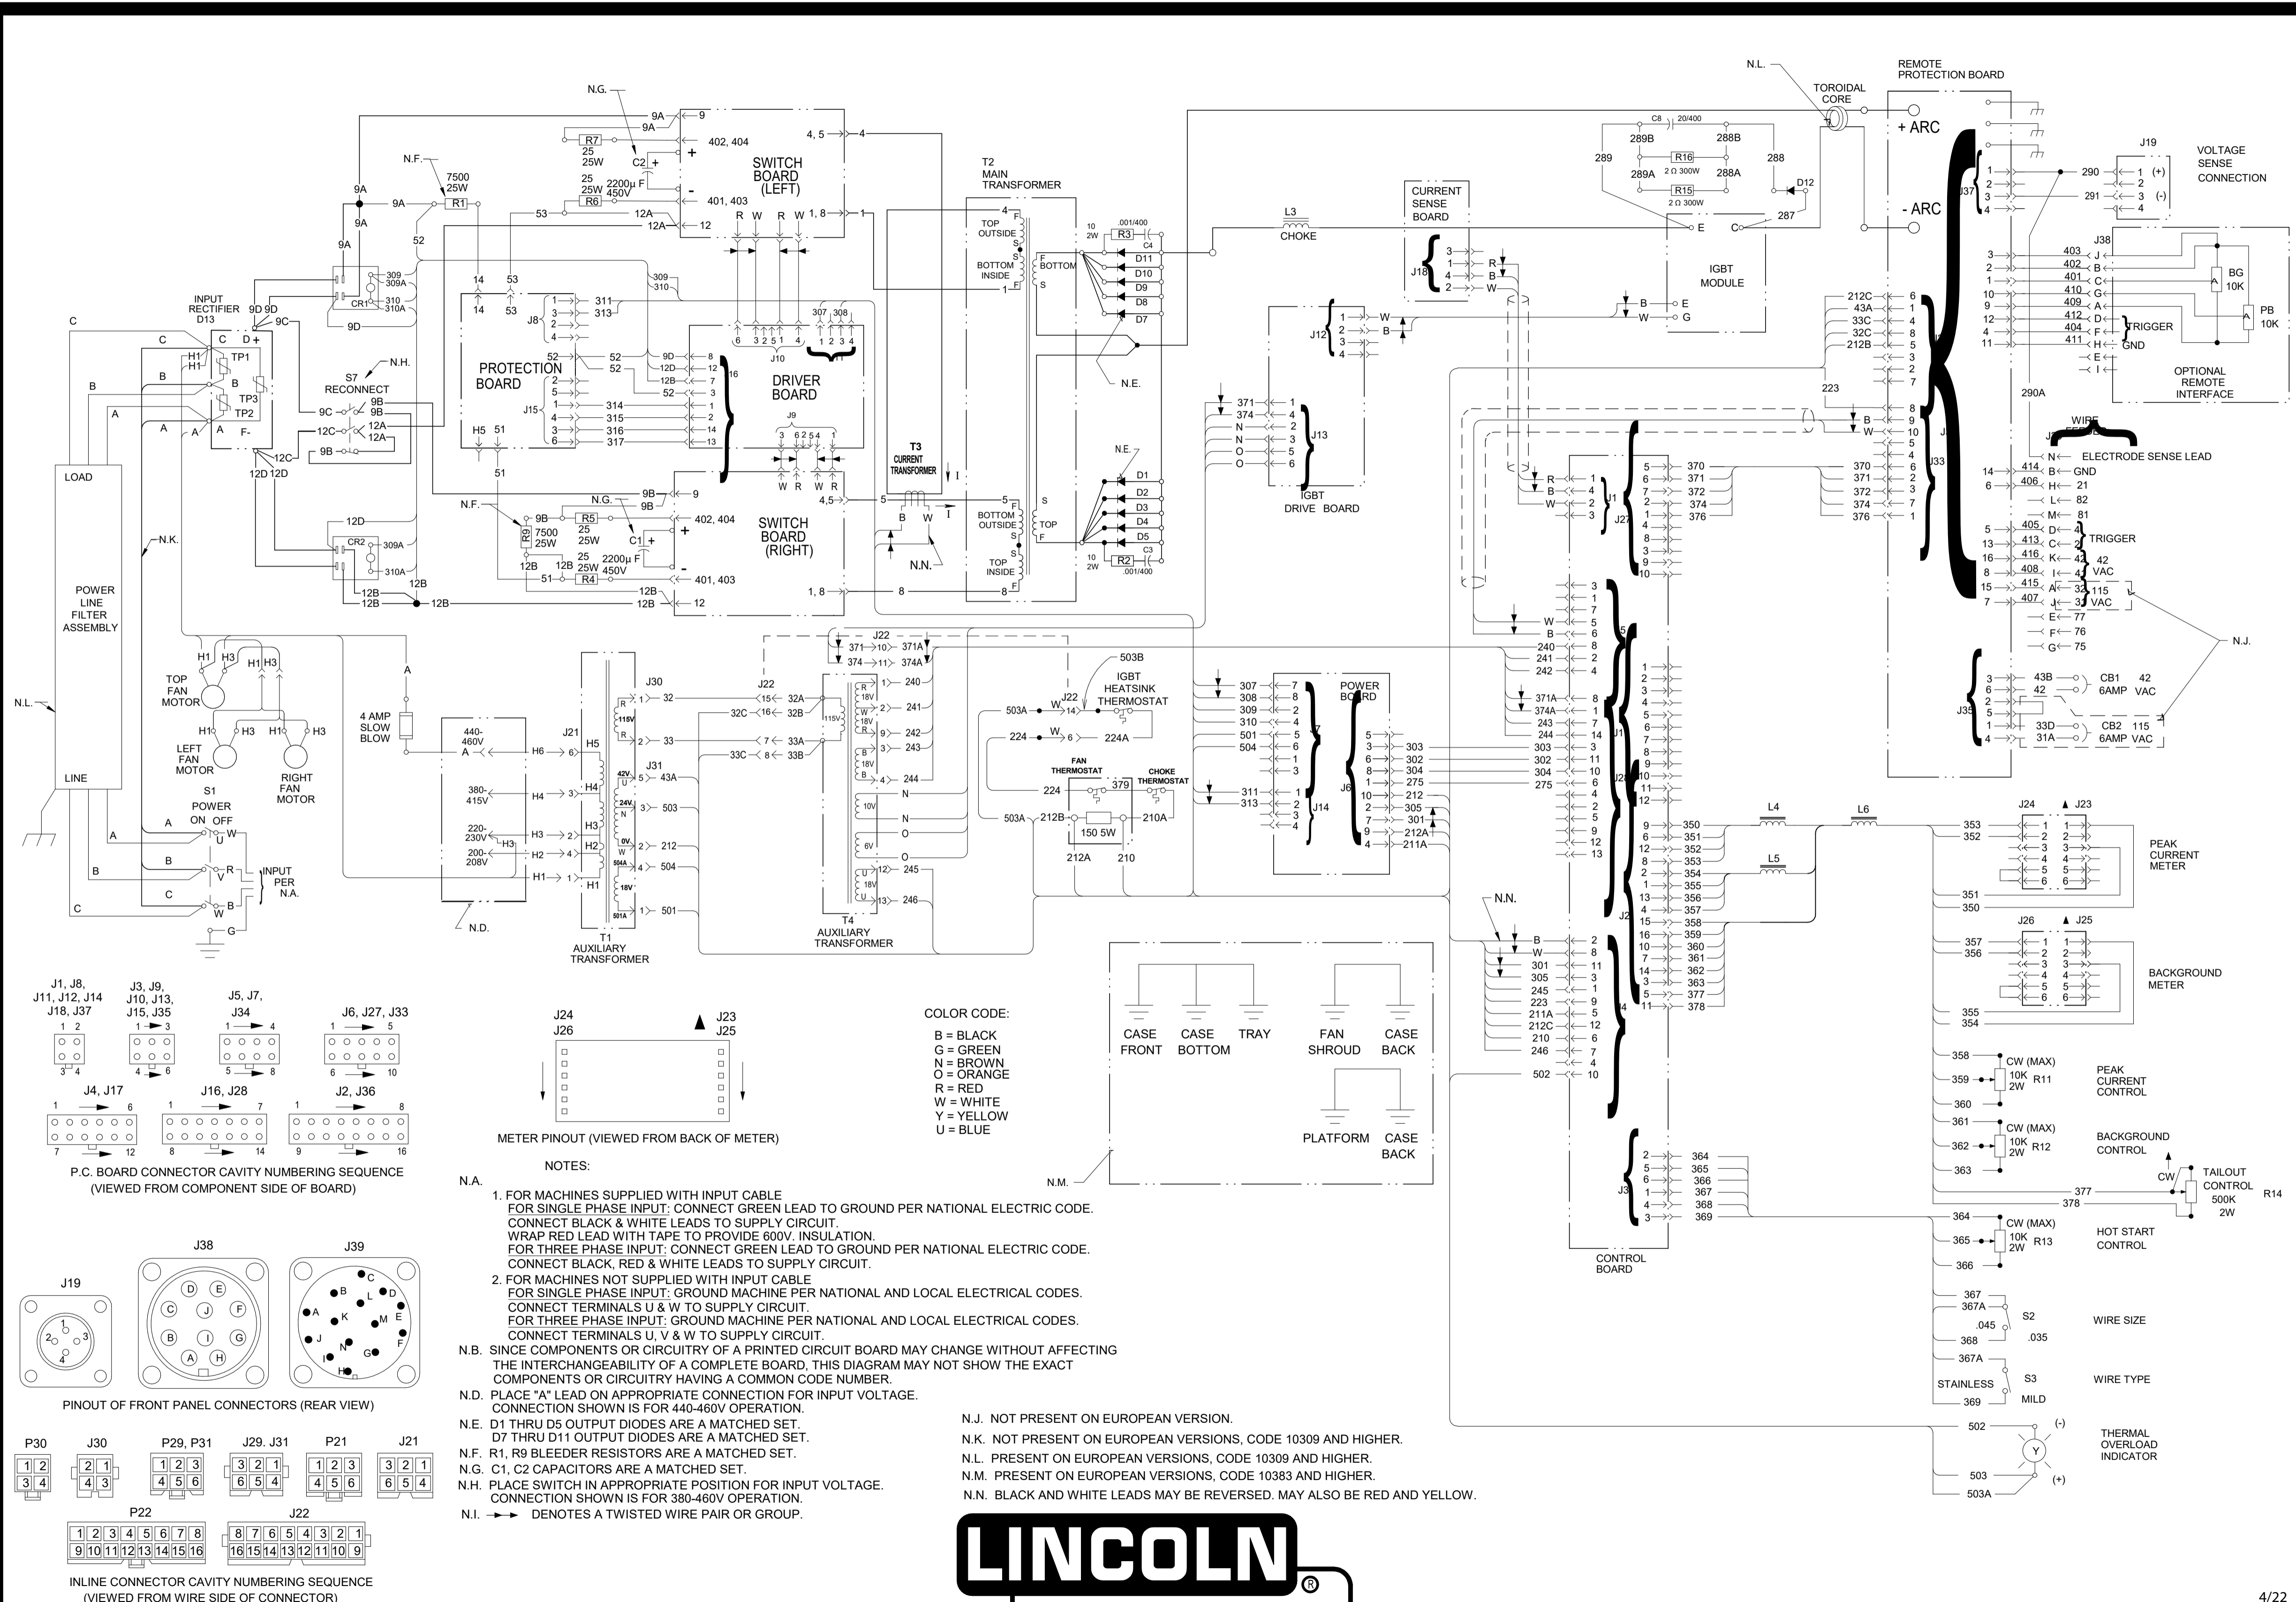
N.G.
9A
9
9A
402, 404
R7
25
25W
C2
+
-
2200μ F
450V
25
25W
R6
401, 403
12A
12A
12
4, 5
4
SWITCH
BOARD
(LEFT)
R W R W
1, 8
1
N.F.
7500
25W
R1
9A
9A
9A
53
52
9A
309
309A
310
310A
CR1
9D
INPUT
RECTIFIER
D13
9D 9D
9C
C
D +
TP1
H1
H1
B
TP3
TP2
A
A
F-
C
C
B
B
A
A
12C
12D 12D
S7
RECONNECT
N.H.
9C
9B
12C
12A
9B
12A
9B
14
14
53
53
309
310
J8
311
313
PROTECTION
BOARD
52
52
J15
314
315
316
317
H5
51
51
9D
12D
12B
52
J16
8
12
7
6
3
1
2
14
13
DRIVER
BOARD
J10
6 3 2 5 1 4
307 308
1 2 3 4
J11
J9
3 6 2 5 4 1
W R W R
4,5
5
T3
CURRENT
TRANSFORMER
I
B W
I
N.N.
T2
MAIN
TRANSFORMER
TOP
OUTSIDE
BOTTOM
INSIDE
4
1
BOTTOM
S
F
BOTTOM
OUTSIDE
TOP
INSIDE
5
8
TOP
10
2W
R3
.001/400
C4
D11
D10
D9
D8
D7
N.E.
N.E.
D1
D2
D3
D4
D5
10
2W
R2
C3
.001/400
L3
CHOKE
12D
CR2
309A
310A
12B
12B
12B
12B
N.F.
9B
R9
7500
25W
12B
51
N.G.
9B
9B
9
R5
25
25W
C1
+
-
402, 404
25
25W
2200μ F
450V
R4
401, 403
12B
12B
12
SWITCH
BOARD
(RIGHT)
1, 8
8
8
LOAD
N.K.
POWER
LINE
FILTER
ASSEMBLY
LINE
N.L.
C
B
A
TOP
FAN
MOTOR
H1 H3
H1 H3
LEFT
FAN
MOTOR
H1 H3
H1 H3
RIGHT
FAN
MOTOR
S1
POWER
ON OFF
A
W
U
B
R
V
C
W
B
G
INPUT
PER
N.A.
A
4 AMP
SLOW
BLOW
440-
460V
A
H6
6
380-
415V
H4
3
220-
230V
H3
2
200-
208V
H2
4
H1
1
N.D.
H5
H4
H3
H2
H1
T1
AUXILIARY
TRANSFORMER
J21
J30
1
32
115V
2
33
J31
42V
43A
24V
3
503
0V
2
212
504A
4
504
18V
501A
1
501
J22
15
32A
32C
16
32B
7
33A
33C
8
33B
J22
371
10
371A
374
11
374A
T4
AUXILIARY
TRANSFORMER
115V
18V
18V
240
241
242
243
244
10V
N
N
O
O
6V
245
18V
246
503B
IGBT
HEATSINK
THERMOSTAT
503A
W
J22
14
224
W
6
224A
FAN
THERMOSTAT
379
CHOKE
THERMOSTAT
224
503A
212B
150 5W
210A
212A
210
307
308
309
310
501
504
311
313
7
8
2
4
5
6
1
3
1
2
3
4
J7
J14
POWER
BOARD
J6
5
3
6
8
1
10
2
7
9
4
303
302
304
275
212
305
301
212A
211A
J12
1
2
3
4
W
B
IGBT
DRIVE BOARD
371
374
N
N
O
O
1
4
2
3
5
6
J13
CURRENT
SENSE
BOARD
J18
3
1
4
2
R
B
W
N.L.
TOROIDAL
CORE
C8
20/400
289B
288B
289
R16
2 Ω 300W
288
289A
288A
R15
2 Ω 300W
D12
287
E
C
IGBT
MODULE
B
W
E
G
REMOTE
PROTECTION BOARD
+ ARC
- ARC
J37
1
2
3
4
J19
290
1 (+)
2
291
3 (-)
4
VOLTAGE
SENSE
CONNECTION
J38
403
402
401
410
409
412
404
411
J
B
C
G
A
D
F
H
E
I
BG
10K
PB
10K
TRIGGER
GND
OPTIONAL
REMOTE
INTERFACE
290A
3
2
1
10
9
12
4
11
212C
43A
33C
32C
212B
6
1
4
8
5
3
2
7
223
B
W
8
9
10
5
4
6
2
3
7
1
J39
J33
370
371
372
374
376
370
371
372
374
376
WIRE
FEEDER
N
ELECTRODE SENSE LEAD
414
B
GND
14
406
H
21
6
L
82
M
81
405
D
4
5
413
C
2
TRIGGER
13
416
K
42
16
408
I
4
42
VAC
8
415
A
32
115
15
407
J
31
VAC
7
E
77
F
76
G
75
N.J.
J35
3
6
2
5
1
4
43B
42
CB1
6AMP
42
VAC
33D
31A
CB2
6AMP
115
VAC
R
B
W
1
4
2
3
J1
J27
5
6
7
2
3
1
4
8
5
3
9
10
3
1
7
5
W
B
6
240
241
242
8
2
4
371A
374A
243
244
303
302
304
275
8
4
7
3
1
11
10
6
J5
J1
J2
J4
J3
1
2
3
4
5
6
7
8
9
10
11
12
4
2
5
9
12
13
9
6
12
8
2
1
13
4
15
16
10
7
14
3
5
11
350
351
352
353
354
355
356
357
358
359
360
361
362
363
377
378
L4
L6
L5
353
352
351
350
J24
J23
1
2
3
4
5
6
PEAK
CURRENT
METER
J26
J25
357
356
355
354
BACKGROUND
METER
N.N.
B
W
301
305
245
223
211A
212C
210
246
502
2
8
11
3
1
9
5
12
6
7
4
10
358
359
360
CW (MAX)
10K
2W
R11
PEAK
CURRENT
CONTROL
361
362
363
CW (MAX)
10K
2W
R12
BACKGROUND
CONTROL
CW
TAILOUT
CONTROL
500K
2W
R14
377
378
364
365
366
CW (MAX)
10K
2W
R13
HOT START
CONTROL
2
5
6
1
4
3
364
365
366
367
368
369
CONTROL
BOARD
367
367A
S2
.045
368
.035
WIRE SIZE
367A
STAINLESS
S3
369
MILD
WIRE TYPE
502
(-)
503
503A
(+)
Y
THERMAL
OVERLOAD
INDICATOR
CASE
FRONT
CASE
BOTTOM
TRAY
FAN
SHROUD
CASE
BACK
PLATFORM
CASE
BACK
N.M.
J1, J8,
J11, J12, J14
J18, J37
1 2
3 4
J3, J9,
J10, J13,
J15, J35
1 3
4 6
J5, J7,
J34
1 4
5 8
J6, J27, J33
1 5
6 10
J4, J17
1 6
7 12
J16, J28
1 7
8 14
J2, J36
1 8
9 16
P.C. BOARD CONNECTOR CAVITY NUMBERING SEQUENCE
(VIEWED FROM COMPONENT SIDE OF BOARD)
J24
J26
J23
J25
METER PINOUT (VIEWED FROM BACK OF METER)
COLOR CODE:
B = BLACK
G = GREEN
N = BROWN
O = ORANGE
R = RED
W = WHITE
Y = YELLOW
U = BLUE
J19
1
2
3
4
J38
D E
C J F
B I G
A H
J39
C
B
D
L
A
K
M
E
J
N
F
G
H
PINOUT OF FRONT PANEL CONNECTORS (REAR VIEW)
P30
1 2
3 4
J30
2 1
4 3
P29, P31
1 2 3
4 5 6
J29. J31
3 2 1
6 5 4
P21
1 2 3
4 5 6
J21
3 2 1
6 5 4
P22
1 2 3 4 5 6 7 8
9 10 11 12 13 14 15 16
J22
8 7 6 5 4 3 2 1
16 15 14 13 12 11 10 9
INLINE CONNECTOR CAVITY NUMBERING SEQUENCE
(VIEWED FROM WIRE SIDE OF CONNECTOR)
NOTES:
N.A.
1. FOR MACHINES SUPPLIED WITH INPUT CABLE
FOR SINGLE PHASE INPUT: CONNECT GREEN LEAD TO GROUND PER NATIONAL ELECTRIC CODE.
CONNECT BLACK & WHITE LEADS TO SUPPLY CIRCUIT.
WRAP RED LEAD WITH TAPE TO PROVIDE 600V. INSULATION.
FOR THREE PHASE INPUT: CONNECT GREEN LEAD TO GROUND PER NATIONAL ELECTRIC CODE.
CONNECT BLACK, RED & WHITE LEADS TO SUPPLY CIRCUIT.
2. FOR MACHINES NOT SUPPLIED WITH INPUT CABLE
FOR SINGLE PHASE INPUT: GROUND MACHINE PER NATIONAL AND LOCAL ELECTRICAL CODES.
CONNECT TERMINALS U & W TO SUPPLY CIRCUIT.
FOR THREE PHASE INPUT: GROUND MACHINE PER NATIONAL AND LOCAL ELECTRICAL CODES.
CONNECT TERMINALS U, V & W TO SUPPLY CIRCUIT.
N.B. SINCE COMPONENTS OR CIRCUITRY OF A PRINTED CIRCUIT BOARD MAY CHANGE WITHOUT AFFECTING THE INTERCHANGEABILITY OF A COMPLETE BOARD, THIS DIAGRAM MAY NOT SHOW THE EXACT COMPONENTS OR CIRCUITRY HAVING A COMMON CODE NUMBER.
N.D. PLACE "A" LEAD ON APPROPRIATE CONNECTION FOR INPUT VOLTAGE. CONNECTION SHOWN IS FOR 440-460V OPERATION.
N.E. D1 THRU D5 OUTPUT DIODES ARE A MATCHED SET. D7 THRU D11 OUTPUT DIODES ARE A MATCHED SET.
N.F. R1, R9 BLEEDER RESISTORS ARE A MATCHED SET.
N.G. C1, C2 CAPACITORS ARE A MATCHED SET.
N.H. PLACE SWITCH IN APPROPRIATE POSITION FOR INPUT VOLTAGE. CONNECTION SHOWN IS FOR 380-460V OPERATION.
N.I. DENOTES A TWISTED WIRE PAIR OR GROUP.
N.J. NOT PRESENT ON EUROPEAN VERSION.
N.K. NOT PRESENT ON EUROPEAN VERSIONS, CODE 10309 AND HIGHER.
N.L. PRESENT ON EUROPEAN VERSIONS, CODE 10309 AND HIGHER.
N.M. PRESENT ON EUROPEAN VERSIONS, CODE 10383 AND HIGHER.
N.N. BLACK AND WHITE LEADS MAY BE REVERSED. MAY ALSO BE RED AND YELLOW.
LINCOLN®
4/22